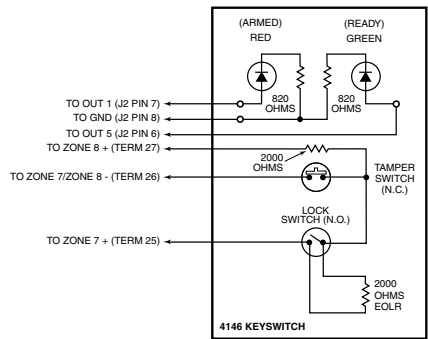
(ARMED)
RED

(READY)
GREEN

820 OHMS

820 OHMS

TO OUT 1 (J2 PIN 7)
TO GND (J2 PIN 8)
TO OUT 5 (J2 PIN 6)
TO ZONE 8 + (TERM 27)

2000 OHMS

TAMPER SWITCH (N.C.)

TO ZONE 7/ZONE 8 - (TERM 26)

LOCK SWITCH (N.O.)

TO ZONE 7 + (TERM 25)

2000 OHMS EOLR

4146 KEYSWITCH